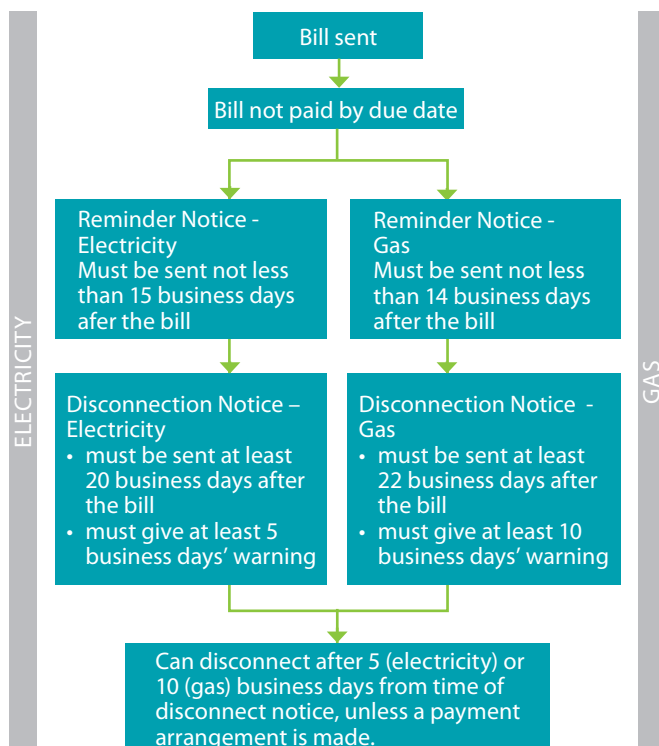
ELECTRICITY

GAS

Bill sent

Bill not paid by due date

Reminder Notice - Electricity
Must be sent not less than 15 business days afer the bill

Reminder Notice - Gas
Must be sent not less than 14 business days after the bill

Disconnection Notice – Electricity
• must be sent at least 20 business days after the bill
• must give at least 5 business days' warning

Disconnection Notice - Gas
• must be sent at least 22 business days after the bill
• must give at least 10 business days' warning

Can disconnect after 5 (electricity) or 10 (gas) business days from time of disconnect notice, unless a payment arrangement is made.